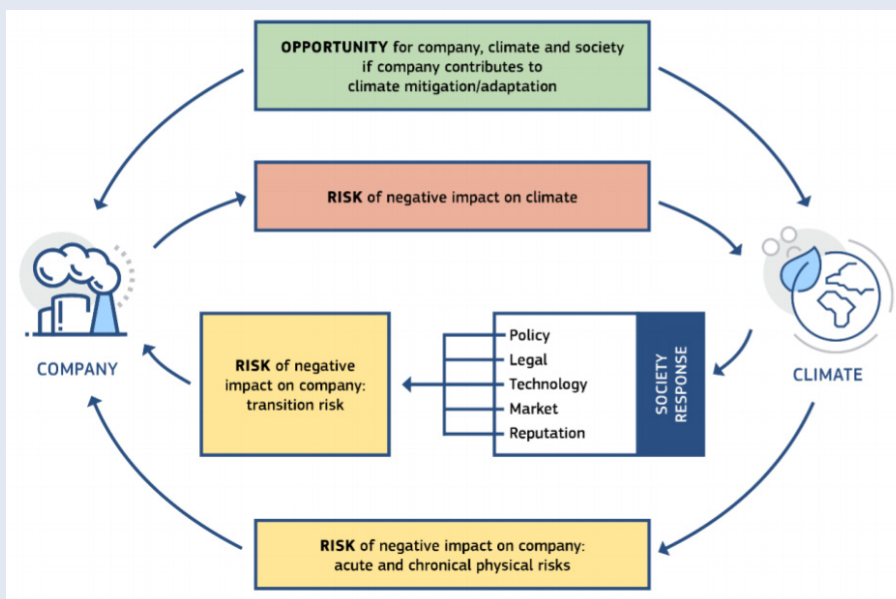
OPPORTUNITY for company, climate and society if company contributes to climate mitigation/adaptation

RISK of negative impact on climate

COMPANY

CLIMATE

RISK of negative impact on company: transition risk

Policy
Legal
Technology
Market
Reputation

SOCIETY RESPONSE

RISK of negative impact on company: acute and chronical physical risks